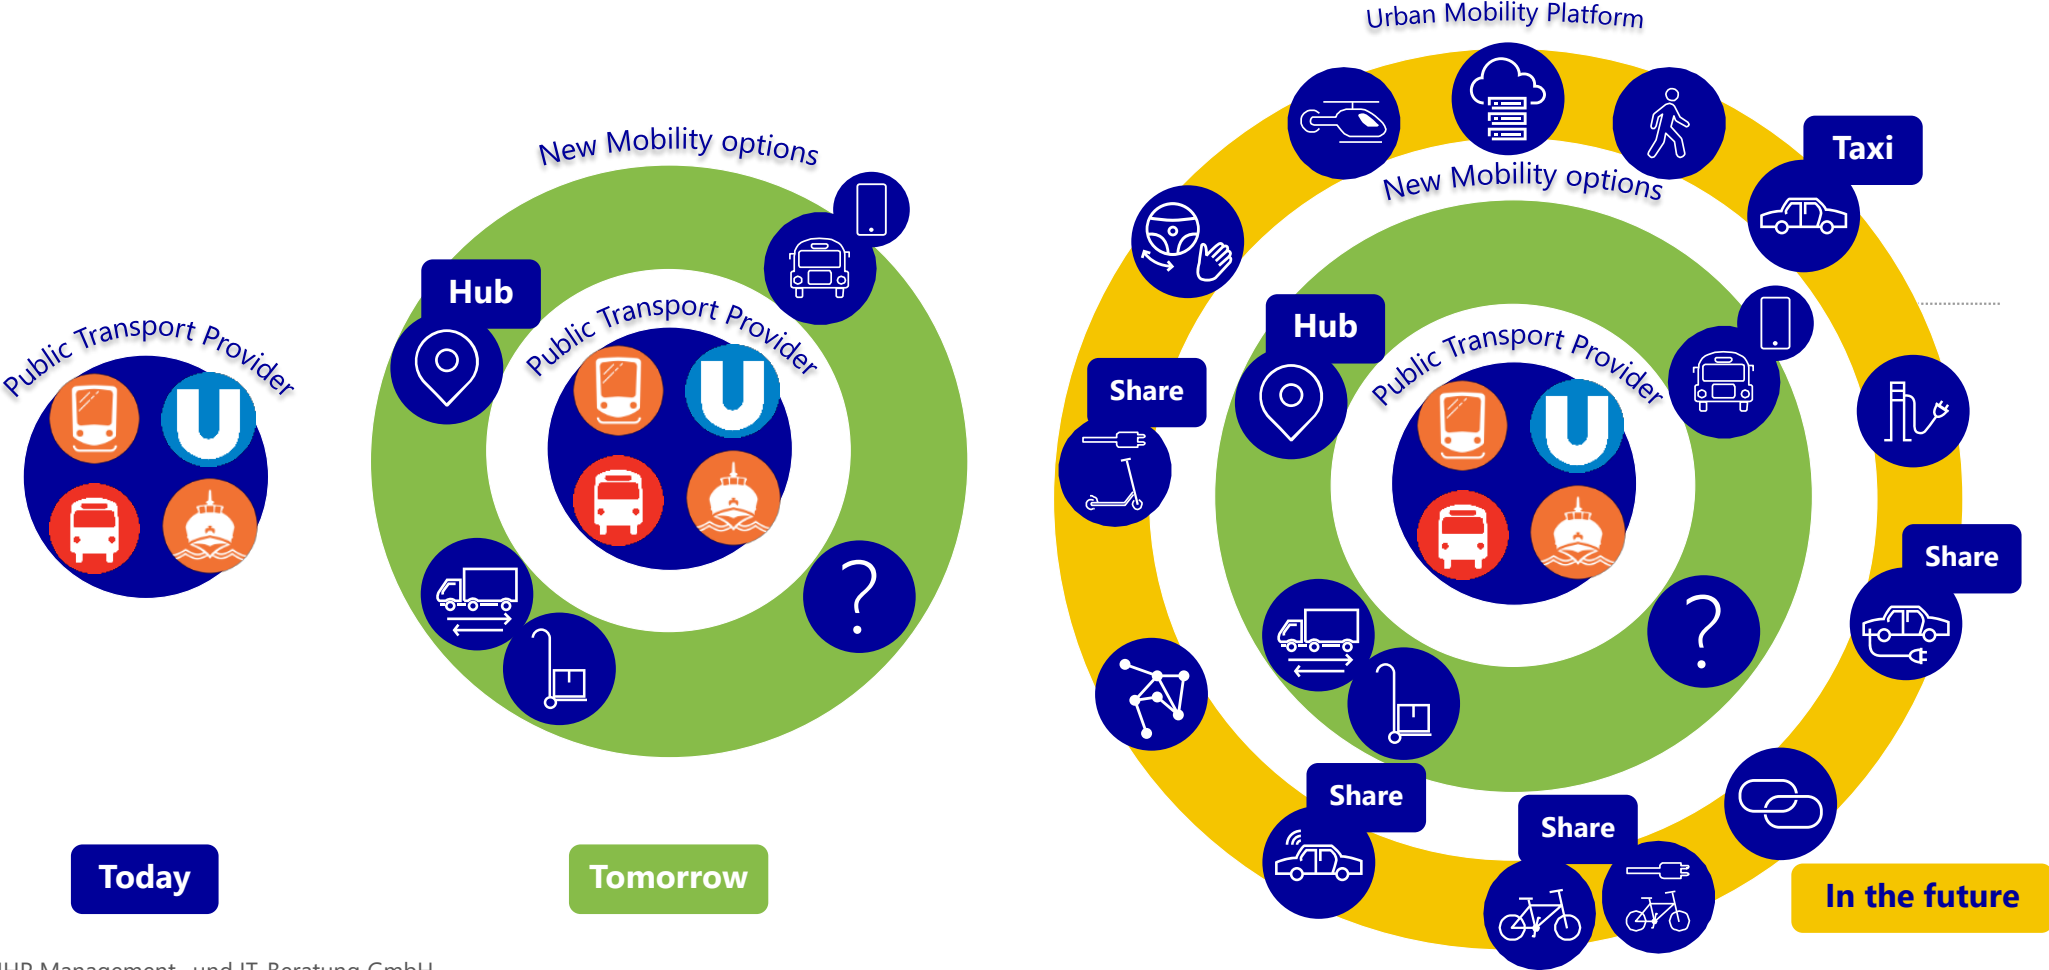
Public Transport Provider

Today

New Mobility options

Hub

Public Transport Provider

?

Tomorrow

Urban Mobility Platform

New Mobility options

Taxi

Hub

Public Transport Provider

Share

?

Share

Share

Share

In the future

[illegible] Management- und IT-Beratung GmbH